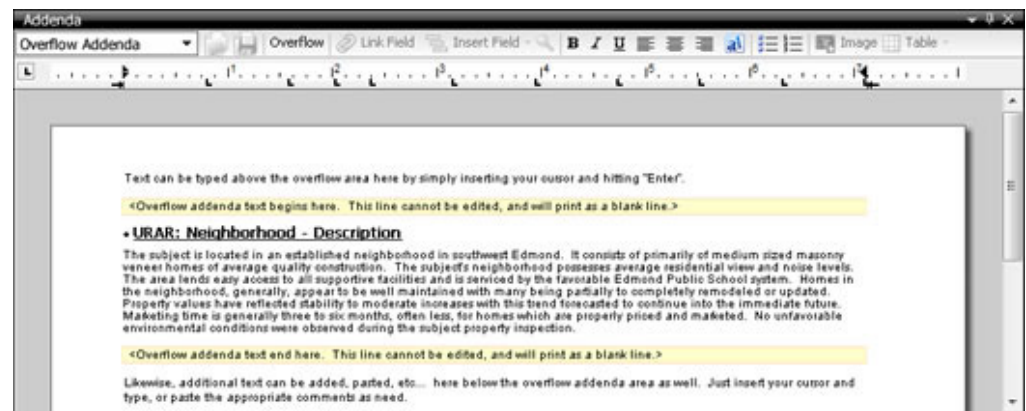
Addenda

Overflow Addenda

Overflow

Link Field

Insert Field

B I U

Image

Table

1 2 3 4 5 6 7

Text can be typed above the overflow area here by simply inserting your cursor and hitting "Enter".

<Overflow addenda text begins here. This line cannot be edited, and will print as a blank line.>

URAR: Neighborhood - Description

The subject is located in an established neighborhood in southwest Edmond. It consists of primarily of medium sized masonry veneer homes of average quality construction. The subjects neighborhood possesses average residential view and noise levels. The area lends easy access to all supportive facilities and is serviced by the favorable Edmond Public School system. Homes in the neighborhood, generally, appear to be well maintained with many being partially to completely remodeled or updated. Property values have reflected stability to moderate increases with this trend forecasted to continue into the immediate future. Marketing time is generally three to six months, often less, for homes which are properly priced and marketed. No unfavorable environmental conditions were observed during the subject property inspection.

<Overflow addenda text end here. This line cannot be edited, and will print as a blank line.>

Likewise, additional text can be added, pasted, etc... here below the overflow addenda area as well. Just insert your cursor and type, or paste the appropriate comments as need.